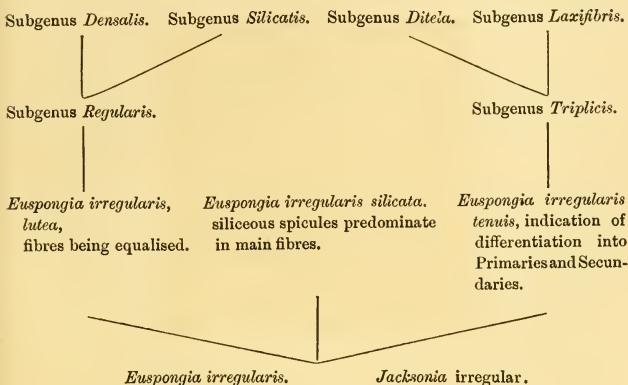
Subgenus *Densalis*. Subgenus *Silicatis*. Subgenus *Ditela*. Subgenus *Laxifibris*.

Subgenus *Regularis*.

Subgenus *Triplicis*.

*Euspongia irregularis, lutea,* fibres being equalised.

*Euspongia irregularis silicata.* siliceous spicules predominate in main fibres.

*Euspongia irregularis tenuis*, indication of differentiation into Primaries and Secundaries.

*Euspongia irregularis.*

*Jacksonia* irregular.